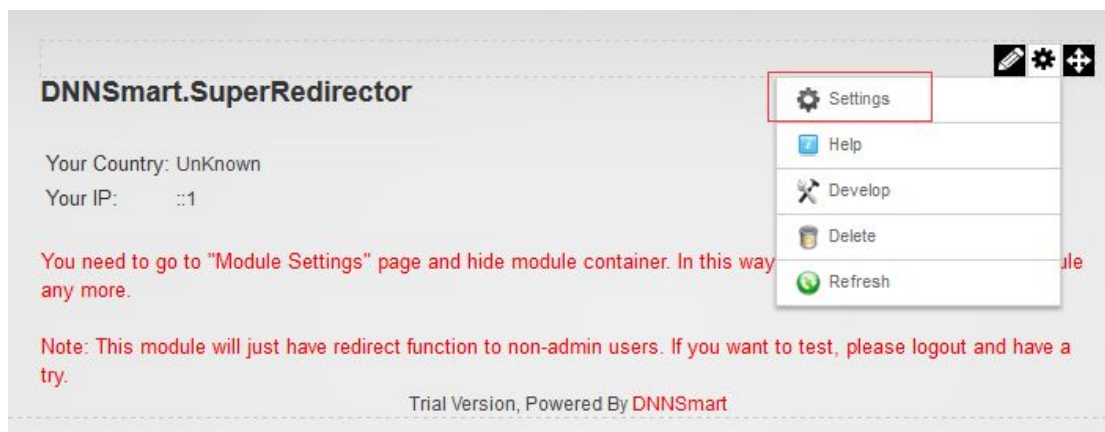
DNNSmart.SuperRedirector

Your Country: UnKnown
Your IP: ::1

You need to go to "Module Settings" page and hide module container. In this way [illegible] ule any more.

Note: This module will just have redirect function to non-admin users. If you want to test, please logout and have a try.

Trial Version, Powered By DNNSmart

Settings
Help
Develop
Delete
Refresh